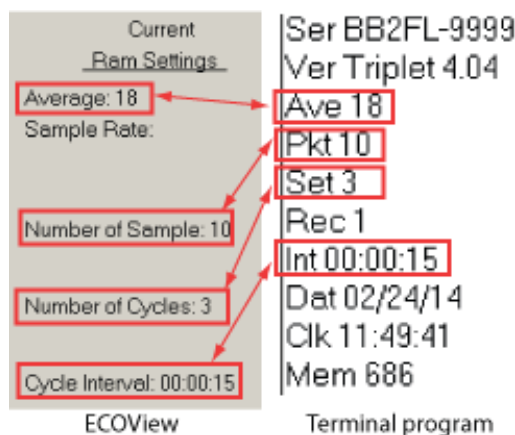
Current
Rem Settings

Average: 18
Sample Rate:

Number of Sample: 10

Number of Cycles: 3

Cycle Interval: 00:00:15

ECOView

Ser BB2FL-9999
Ver Triplet 4.04
Ave 18
Pkt 10
Set 3
Rec 1
Int 00:00:15
Dat 02/24/14
Clk 11:49:41
Mem 686

Terminal program